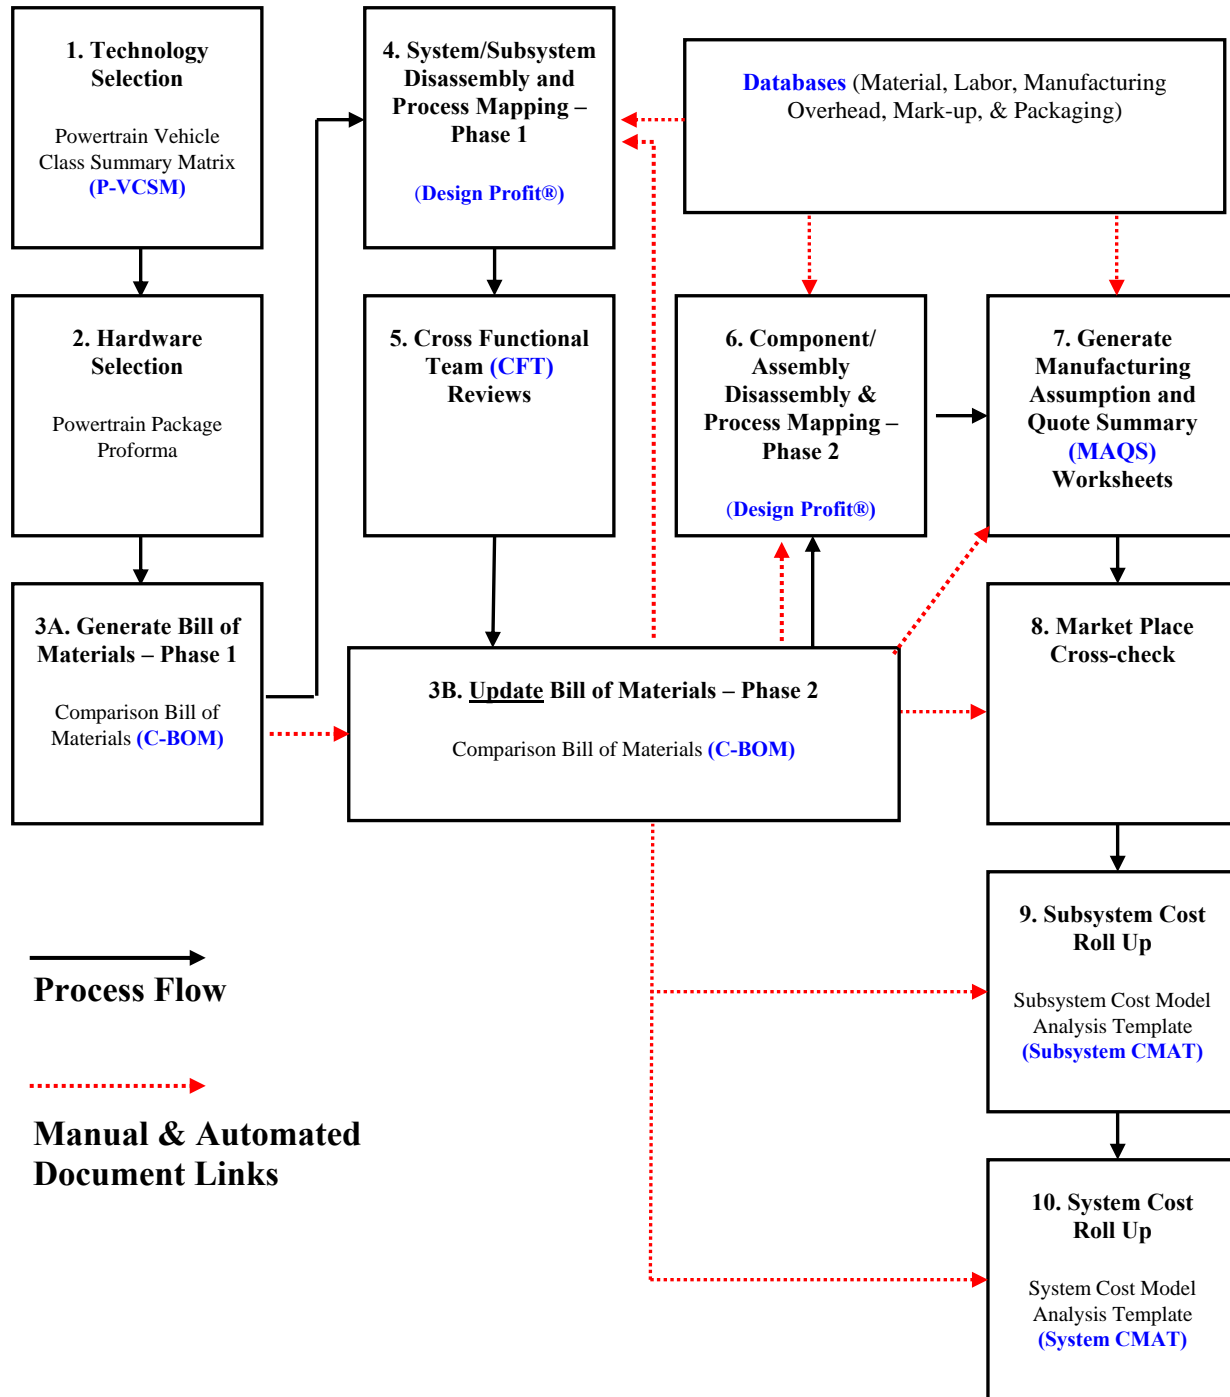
1. Technology Selection

Powertrain Vehicle Class Summary Matrix (P-VCSM)

4. System/Subsystem Disassembly and Process Mapping – Phase 1

(Design Profit®)

Databases (Material, Labor, Manufacturing Overhead, Mark-up, & Packaging)

2. Hardware Selection

Powertrain Package Proforma

5. Cross Functional Team (CFT) Reviews

6. Component/ Assembly Disassembly & Process Mapping – Phase 2

(Design Profit®)

7. Generate Manufacturing Assumption and Quote Summary (MAQS) Worksheets

3A. Generate Bill of Materials – Phase 1

Comparison Bill of Materials (C-BOM)

3B. Update Bill of Materials – Phase 2

Comparison Bill of Materials (C-BOM)

8. Market Place Cross-check

9. Subsystem Cost Roll Up

Subsystem Cost Model Analysis Template (Subsystem CMAT)

Process Flow

Manual & Automated Document Links

10. System Cost Roll Up

System Cost Model Analysis Template (System CMAT)